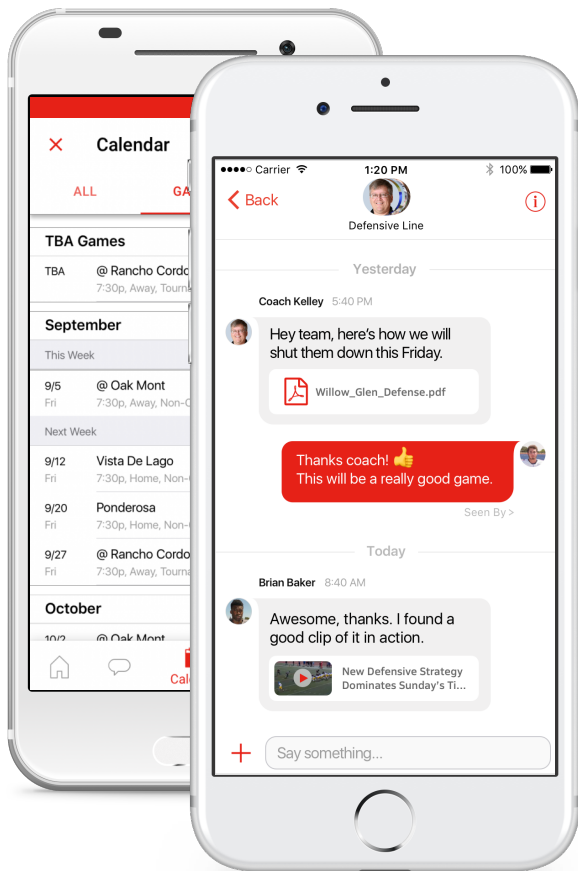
Calendar

ALL GA

TBA Games

TBA @ Rancho Cordo
7:30p, Away, Tourn

September

This Week

9/5 Fri @ Oak Mont
7:30p, Away, Non-C

Next Week

9/12 Fri Vista De Lago
7:30p, Home, Non-

9/20 Fri Ponderosa
7:30p, Home, Non-

9/27 Fri @ Rancho Cordo
7:30p, Away, Tourn

October

10/2 @ Oak Mont

Cal

●●●●○ Carrier 1:20 PM 100%

Back

Defensive Line

Yesterday

Coach Kelley 5:40 PM

Hey team, here's how we will shut them down this Friday.

Willow_Glen_Defense.pdf

Thanks coach! 👍
This will be a really good game.

Seen By >

Today

Brian Baker 8:40 AM

Awesome, thanks. I found a good clip of it in action.

New Defensive Strategy Dominates Sunday's Ti...

Say something...